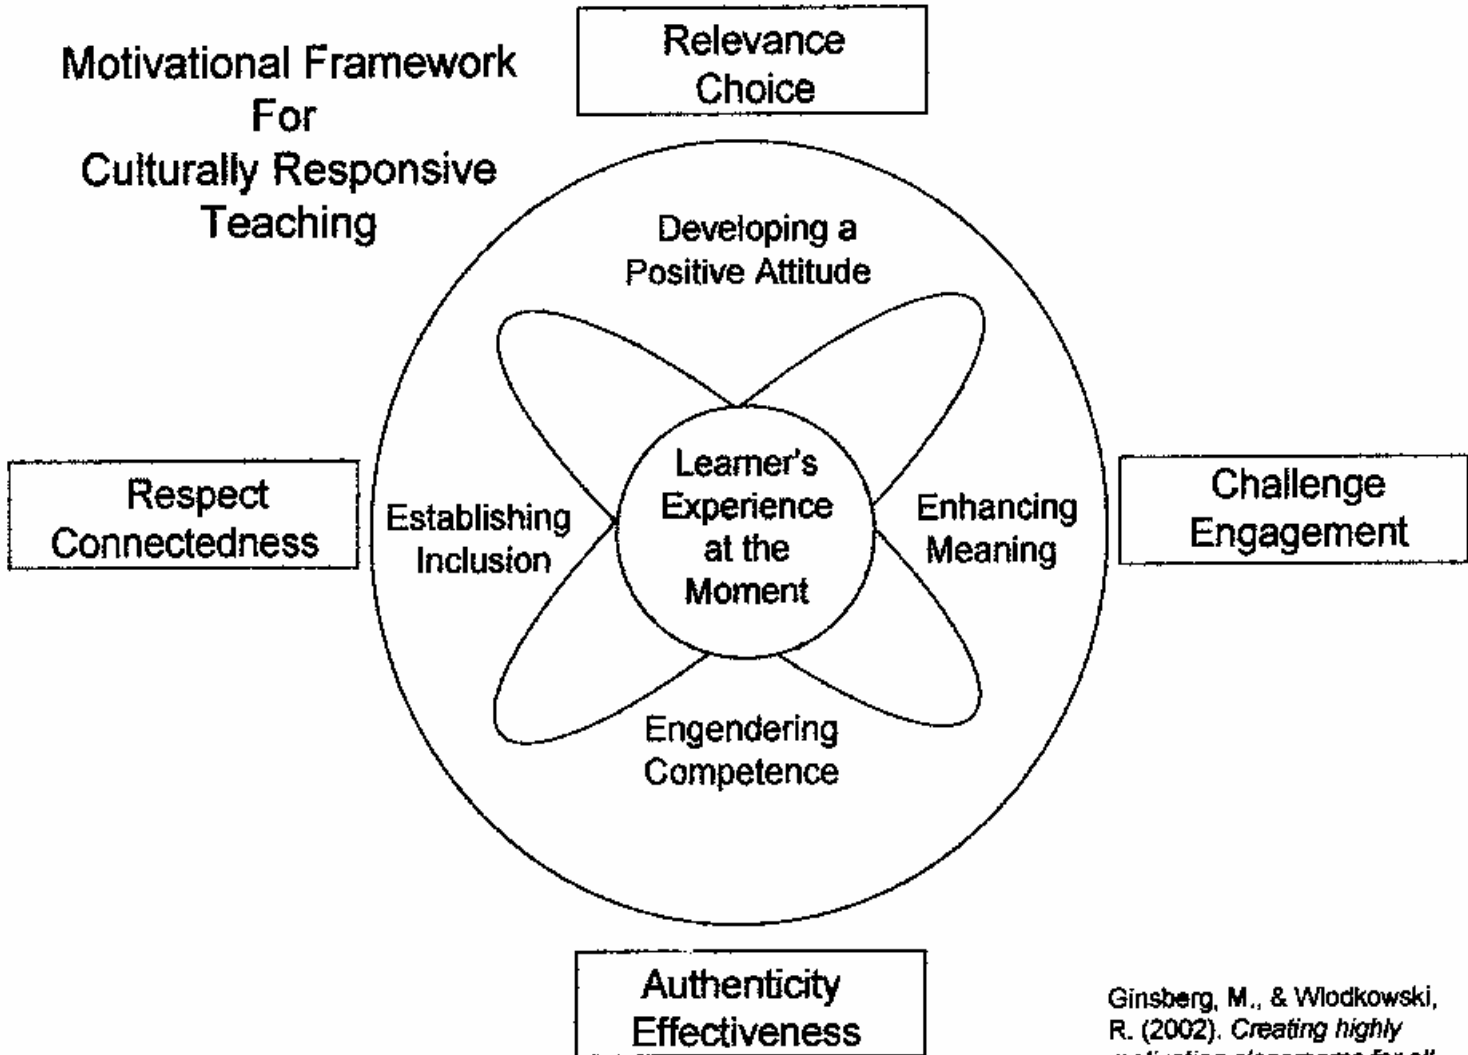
Motivational Framework For Culturally Responsive Teaching

Relevance
Choice

Developing a Positive Attitude

Respect
Connectedness

Establishing Inclusion

Learner's Experience at the Moment

Enhancing Meaning

Challenge
Engagement

Engendering Competence

Authenticity
Effectiveness

Ginsberg, M., & Wlodkowski, R. (2002). *Creating highly* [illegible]